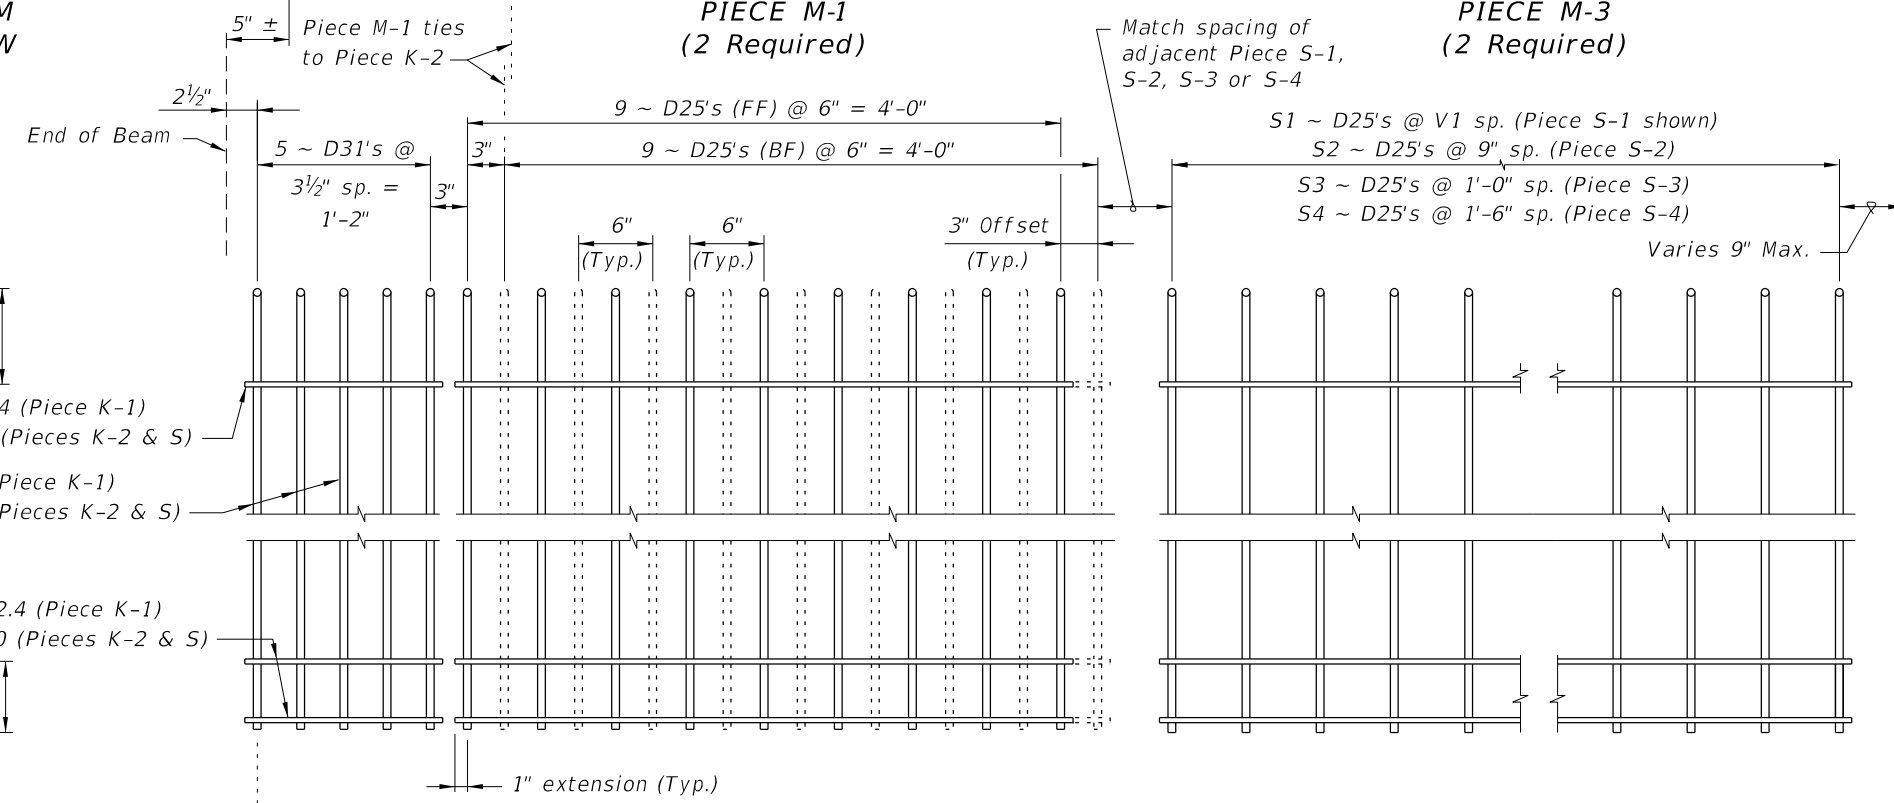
M
W

5" ±
Piece M-1 ties to Piece K-2

PIECE M-1
(2 Required)

Match spacing of adjacent Piece S-1, S-2, S-3 or S-4

PIECE M-3
(2 Required)

$2\frac{1}{2}$"

End of Beam

9 ~ D25's (FF) @ 6" = 4'-0"

S1 ~ D25's @ V1 sp. (Piece S-1 shown)
S2 ~ D25's @ 9" sp. (Piece S-2)

5 ~ D31's @ $3\frac{1}{2}$" sp. = 1'-2"

3"

9 ~ D25's (BF) @ 6" = 4'-0"

S3 ~ D25's @ 1'-0" sp. (Piece S-3)
S4 ~ D25's @ 1'-6" sp. (Piece S-4)

3"

6"
(Typ.)

6"
(Typ.)

3" Offset
(Typ.)

Varies 9" Max.

4 (Piece K-1)
(Pieces K-2 & S)

Piece K-1)
Pieces K-2 & S)

2.4 (Piece K-1)
0 (Pieces K-2 & S)

1" extension (Typ.)